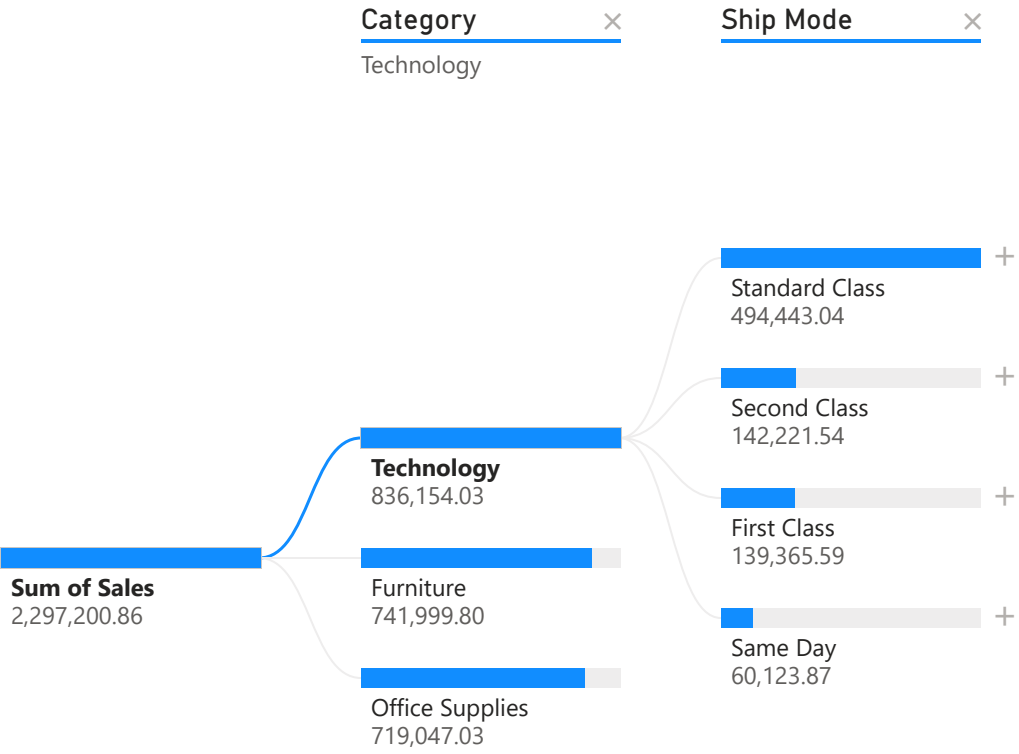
Category ×
Technology

Ship Mode ×

Sum of Sales
2,297,200.86

Technology
836,154.03

Furniture
741,999.80

Office Supplies
719,047.03

Standard Class
494,443.04
+

Second Class
142,221.54
+

First Class
139,365.59
+

Same Day
60,123.87
+